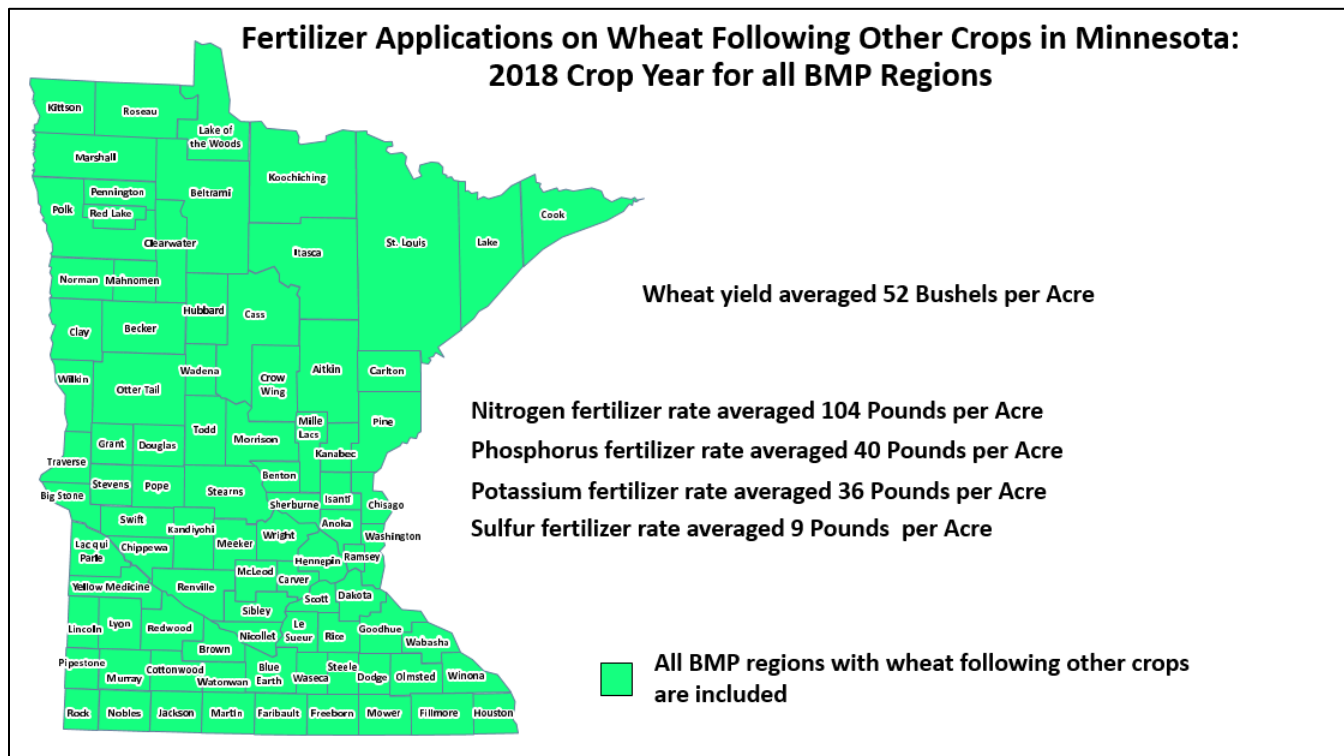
Fertilizer Applications on Wheat Following Other Crops in Minnesota: 2018 Crop Year for all BMP Regions

Kittson
Roseau
Lake of the Woods
Marshall
Koochiching
Pennington
Beltrami
Polk
Red Lake
Cook
Clearwater
St. Louis
Lake
Itasca
Norman
Mahnomen
Hubbard
Cass
Clay
Becker
Aitkin
Carlton
Wilkin
Wadena
Crow Wing
Otter Tail
Mille Lacs
Pine
Todd
Grant
Douglas
Morrison
Kanabec
Traverse
Benton
Stevens
Pope
Stearns
Isanti
Big Stone
Sherburne
Chisago
Swift
Kandiyohi
Anoka
Wright
Washington
Lac qui Parle
Chippewa
Meeker
Ramsey
Hennepin
McLeod
Carver
Yellow Medicine
Renville
Scott
Dakota
Sibley
Lincoln
Lyon
Redwood
Le Sueur
Rice
Goodhue
Nicollet
Wabasha
Brown
Pipestone
Cottonwood
Blue Earth
Steele
Murray
Watonwan
Waseca
Dodge
Olmsted
Winona
Rock
Nobles
Jackson
Martin
Faribault
Freeborn
Mower
Fillmore
Houston

Wheat yield averaged 52 Bushels per Acre

Nitrogen fertilizer rate averaged 104 Pounds per Acre
Phosphorus fertilizer rate averaged 40 Pounds per Acre
Potassium fertilizer rate averaged 36 Pounds per Acre
Sulfur fertilizer rate averaged 9 Pounds per Acre

All BMP regions with wheat following other crops are included